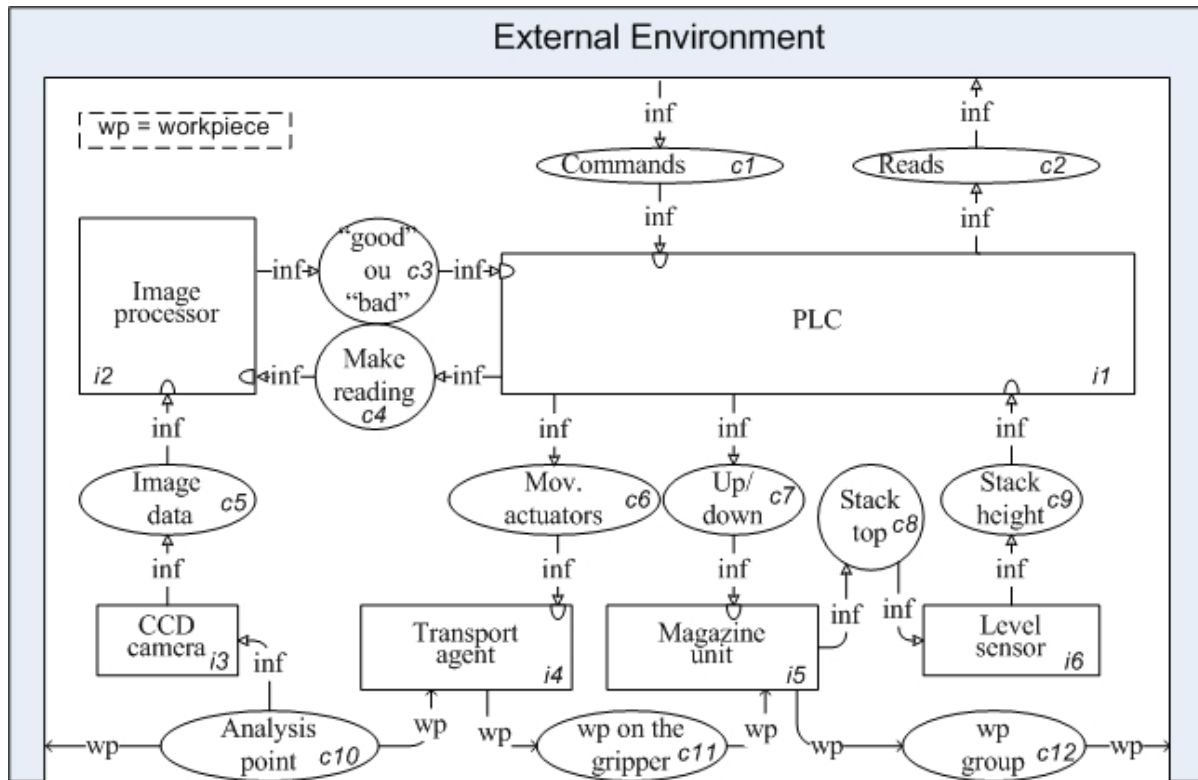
External Environment

wp = workpiece

inf

Commands $c1$

inf

inf

Reads $c2$

inf

Image processor

$i2$

inf

"good" ou "bad" $c3$

inf

Make reading $c4$

inf

inf

PLC

$i1$

inf

inf

inf

inf

Image data $c5$

inf

CCD camera $i3$

inf

Mov. actuators $c6$

inf

Up/ down $c7$

inf

Stack top $c8$

Stack height $c9$

inf

Transport agent $i4$

Magazine unit $i5$

inf

inf

Level sensor $i6$

wp

Analysis point $c10$

wp

wp

wp on the gripper $c11$

wp

wp

wp group $c12$

wp